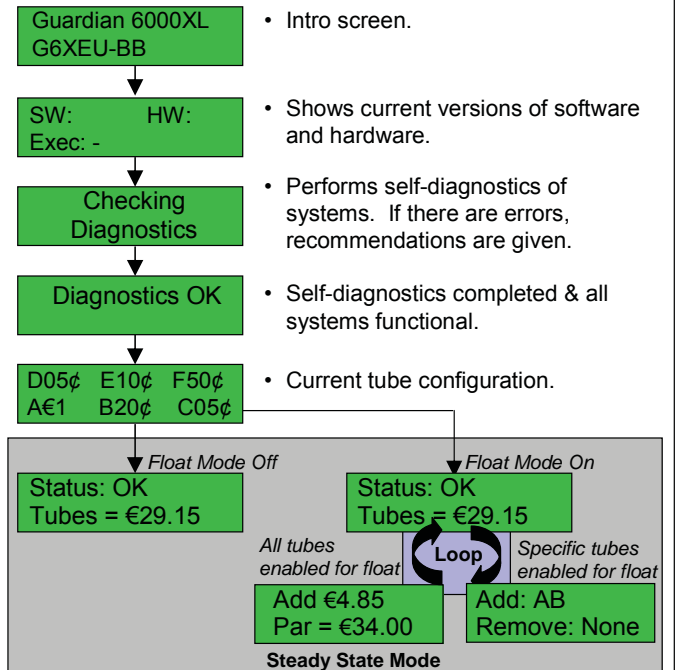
Guardian 6000XL
G6XEU-BB

• Intro screen.

SW: HW:
Exec: -

• Shows current versions of software and hardware.

Checking Diagnostics

• Performs self-diagnostics of systems. If there are errors, recommendations are given.

Diagnostics OK

• Self-diagnostics completed & all systems functional.

D05¢ E10¢ F50¢
A€1 B20¢ C05¢

• Current tube configuration.

Float Mode Off

Status: OK
Tubes = €29.15

Float Mode On

Status: OK
Tubes = €29.15

All tubes enabled for float

Loop

Specific tubes enabled for float

Add €4.85
Par = €34.00

Add: AB
Remove: None

Steady State Mode